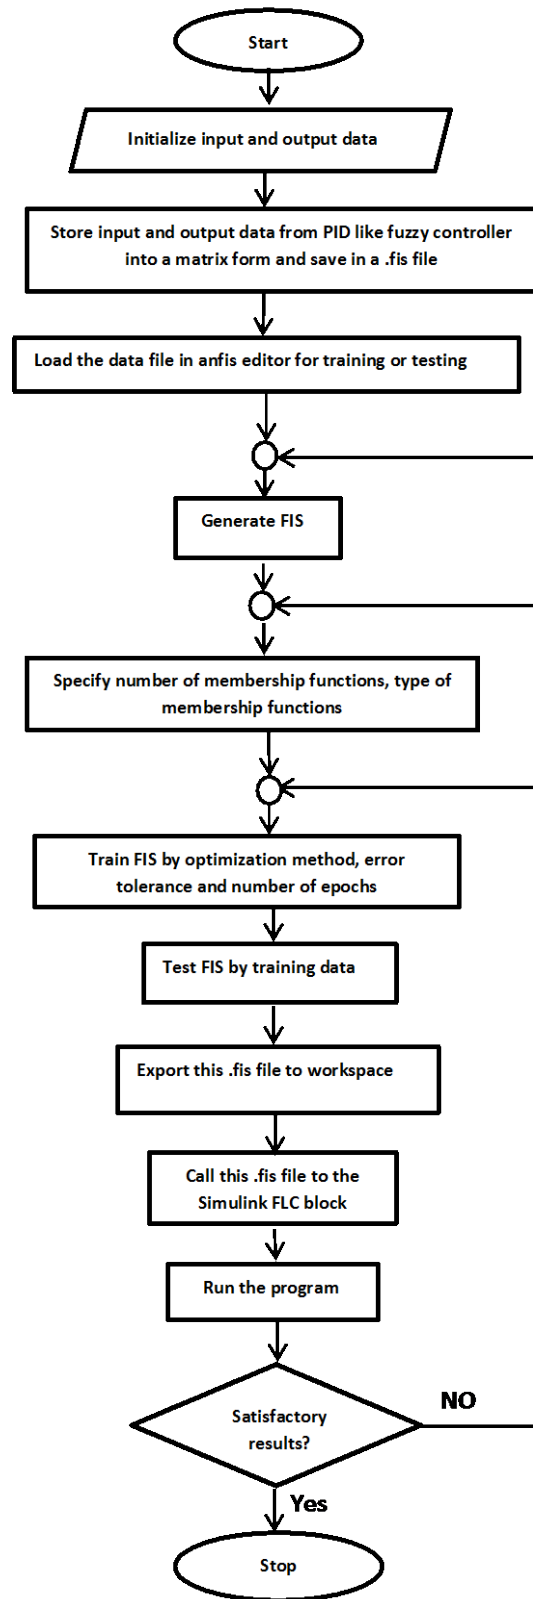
Start

Initialize input and output data

Store input and output data from PID like fuzzy controller into a matrix form and save in a .fis file

Load the data file in anfis editor for training or testing

Generate FIS

Specify number of membership functions, type of membership functions

Train FIS by optimization method, error tolerance and number of epochs

Test FIS by training data

Export this .fis file to workspace

Call this .fis file to the Simulink FLC block

Run the program

Satisfactory results?

NO

Yes

Stop